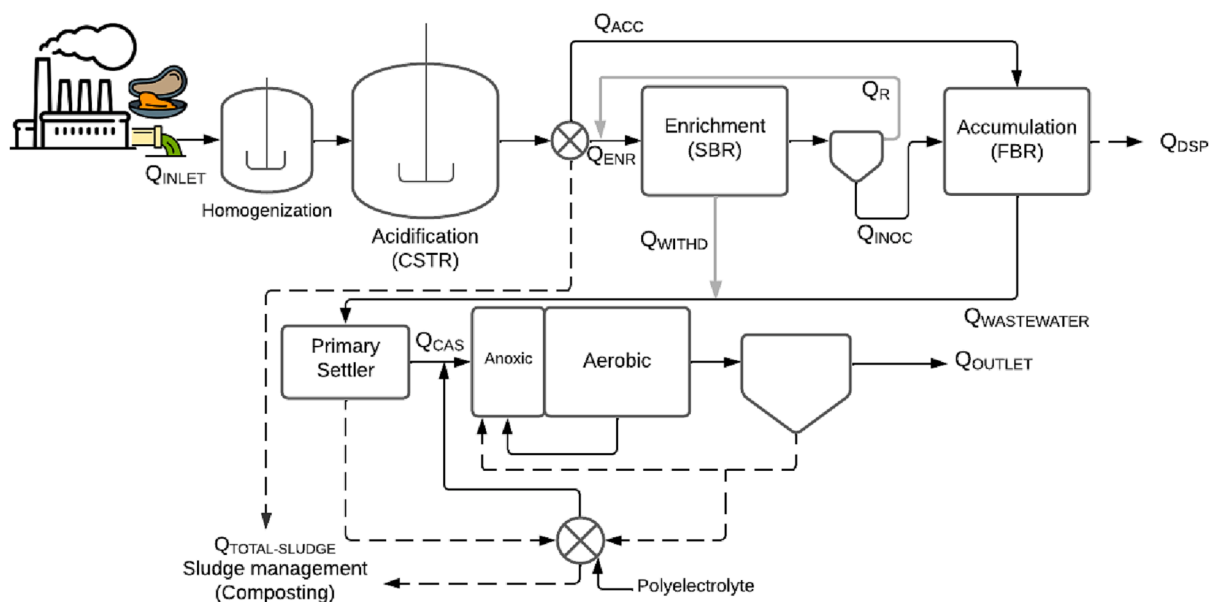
$Q_{ACC}$

$Q_R$

$Q_{INLET}$

Homogenization

Acidification (CSTR)

$Q_{ENR}$

Enrichment (SBR)

Accumulation (FBR)

$Q_{DSP}$

$Q_{WITHD}$

$Q_{INOC}$

$Q_{WASTEWATER}$

Primary Settler

$Q_{CAS}$

Anoxic

Aerobic

$Q_{OUTLET}$

$Q_{TOTAL\text{-}SLUDGE}$
Sludge management (Composting)

Polyelectrolyte